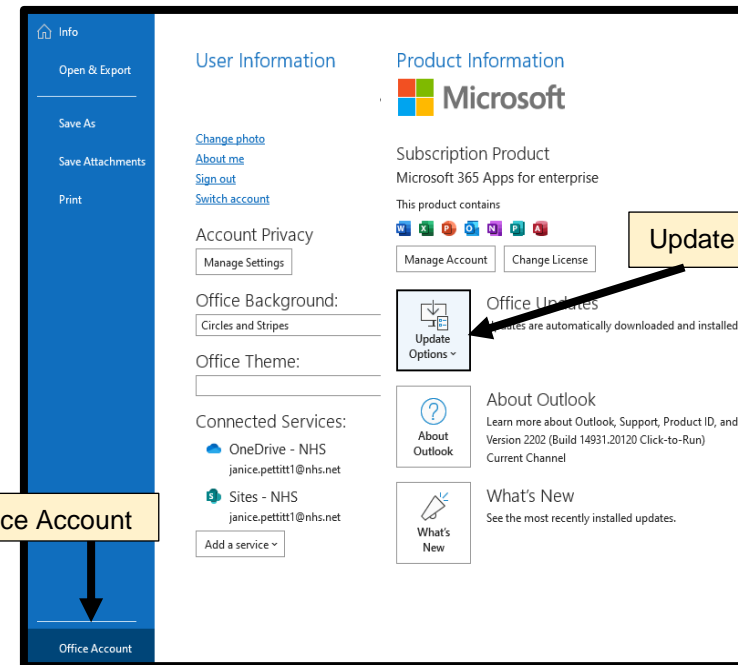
Info

Open & Export

Save As

Save Attachments

Print

ce Account

Office Account

User Information

Change photo
About me
Sign out
Switch account

Account Privacy

Manage Settings

Office Background:

Circles and Stripes

Office Theme:

Connected Services:

OneDrive - NHS
janice.pettitt1@nhs.net

Sites - NHS
janice.pettitt1@nhs.net

Add a service

Product Information

Microsoft

Subscription Product
Microsoft 365 Apps for enterprise

This product contains

Manage Account

Change License

Update

Update Options

Office Updates
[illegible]ates are automatically downloaded and installed

About Outlook

About Outlook
Learn more about Outlook, Support, Product ID, and
Version 2202 (Build 14931.20120 Click-to-Run)
Current Channel

What's New

What's New
See the most recently installed updates.